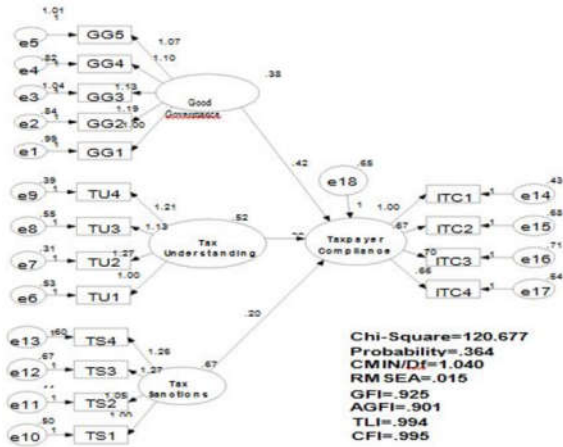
1.01
1
e5
GG5
1.07
.82
1
e4
GG4
1.10
1.04
1
e3
GG3
1.13
.84
1
e2
GG2
1.19
1.00
.99
1
e1
GG1
Good Governance
.38
.42
.65
e18
1
e9
.39
1
TU4
1.21
.52
e8
.55
1
TU3
1.13
e7
.31
1
TU2
1.27
Tax Understanding
.30
Taxpayer Compliance
1.00
ITC1
1
e14
.43
.67
ITC2
1
e15
.68
.70
ITC3
1
e16
.71
.66
ITC4
1
e17
.64
e6
.53
1
TU1
1.00
.20
e13
.60
1
TS4
1.26
.67
e12
.67
1
TS3
1.27
Tax Sanctions
e11
.44
1
TS2
1.05
1.00
e10
.50
1
TS1
Chi-Square=120.677
Probability=.364
CMIN/Df=1.040
RMSEA=.015
GFI=.925
AGFI=.901
TLI=.994
CFI=.995